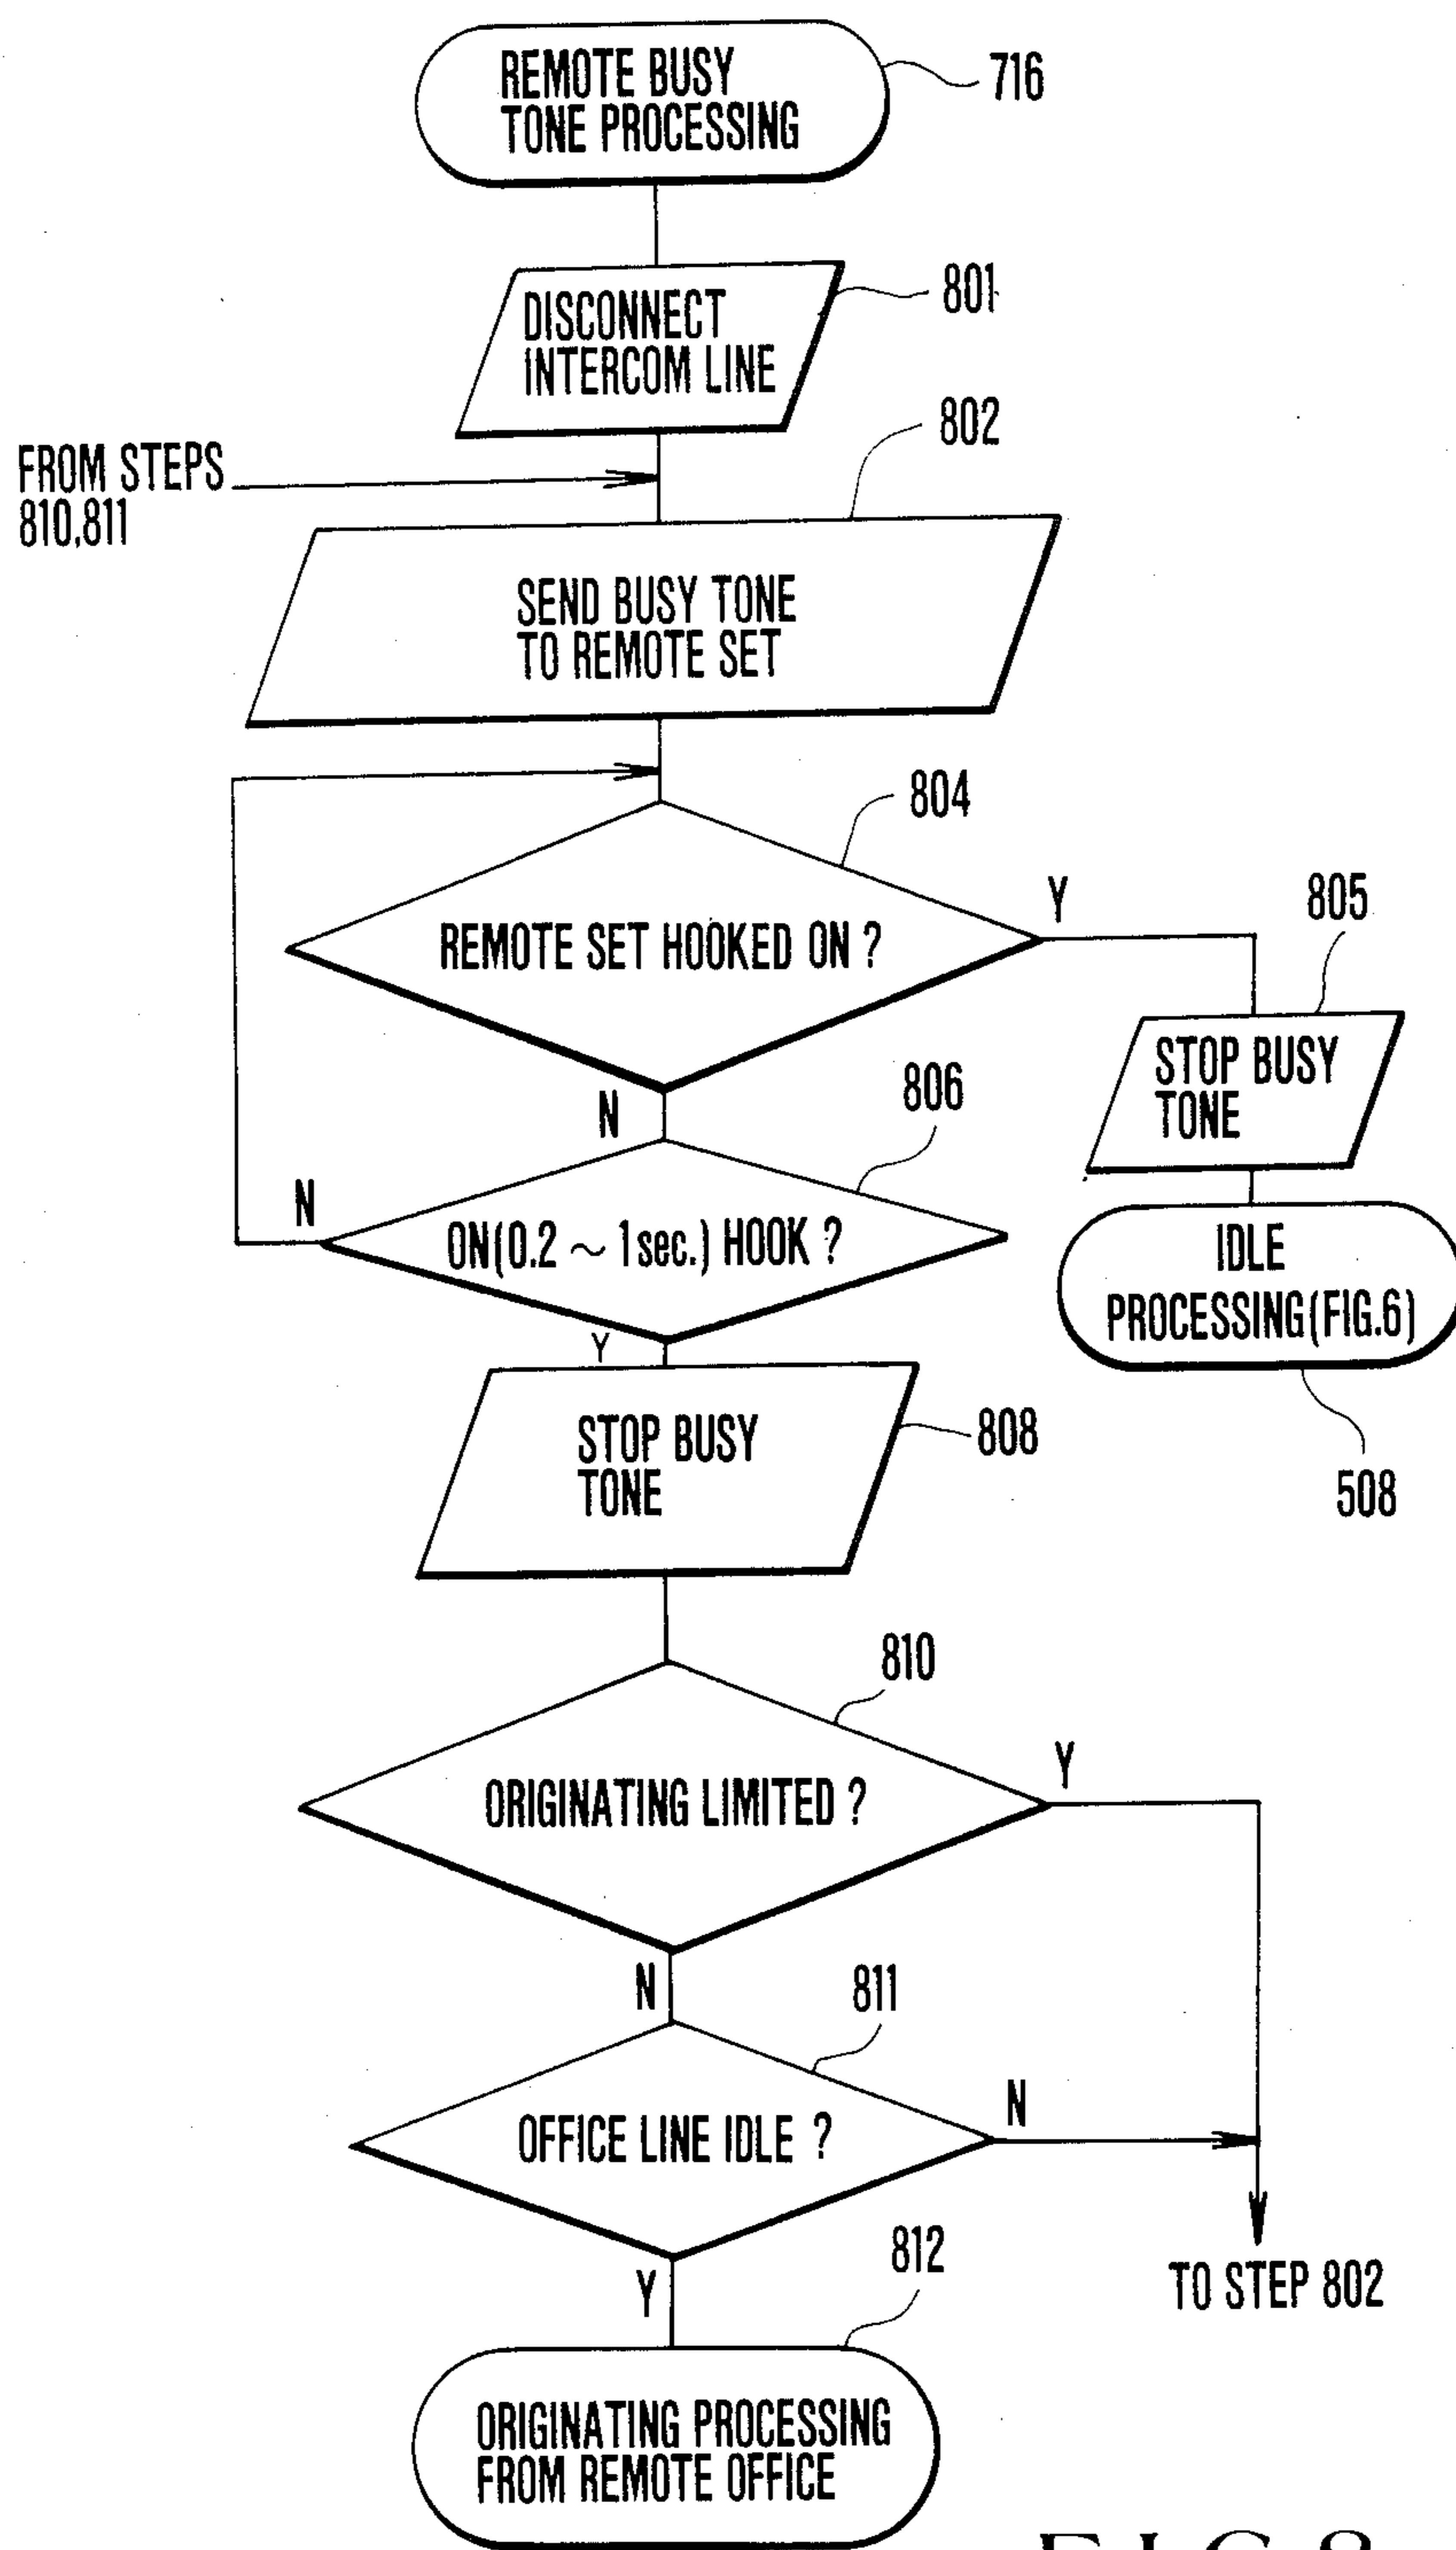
REMOTE BUSY TONE PROCESSING

716

DISCONNECT INTERCOM LINE

801

FROM STEPS 810,811

802

SEND BUSY TONE TO REMOTE SET

804

REMOTE SET HOOKED ON ?

Y

805

STOP BUSY TONE

N

806

N

ON(0.2 $\sim$ 1sec.) HOOK ?

IDLE PROCESSING(FIG.6)

Y

STOP BUSY TONE

808

508

810

ORIGINATING LIMITED ?

Y

N

811

OFFICE LINE IDLE ?

N

Y

812

TO STEP 802

ORIGINATING PROCESSING FROM REMOTE OFFICE

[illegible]